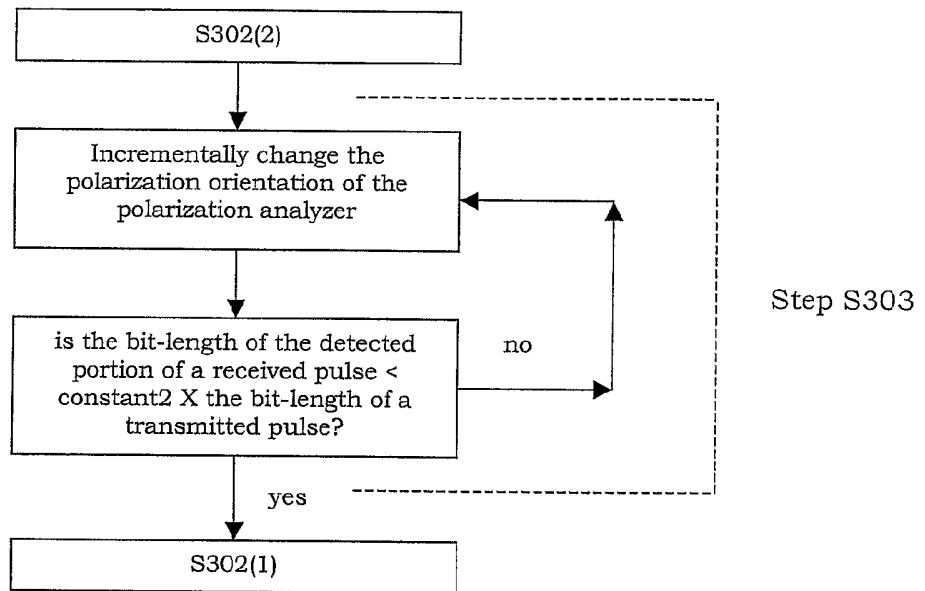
S302(2)

Incrementally change the polarization orientation of the polarization analyzer

Step S303

is the bit-length of the detected portion of a received pulse < constant2 X the bit-length of a transmitted pulse?

no

yes

S302(1)